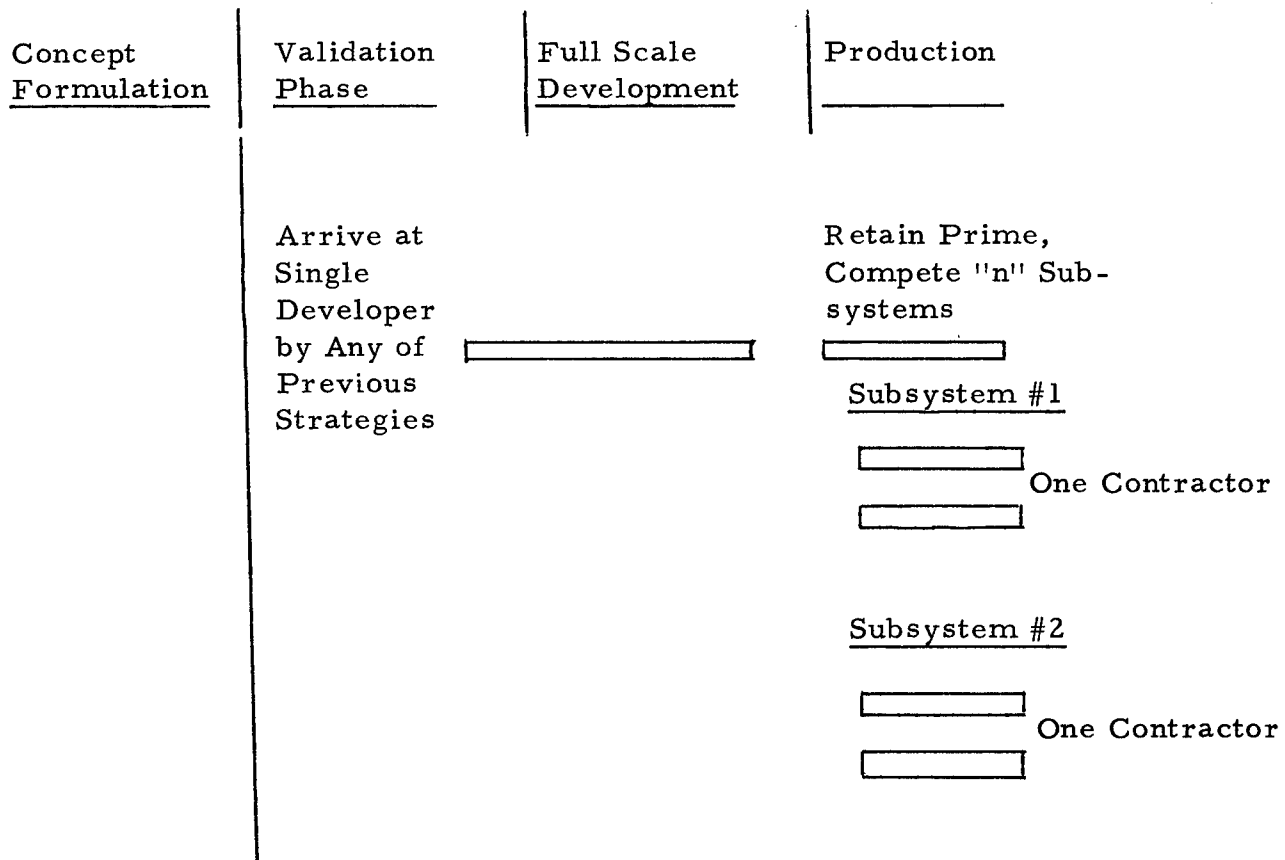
Concept Formulation

Validation Phase

Full Scale Development

Production

Arrive at Single Developer by Any of Previous Strategies

Retain Prime, Compete "n" Subsystems

Subsystem #1

One Contractor

Subsystem #2

One Contractor